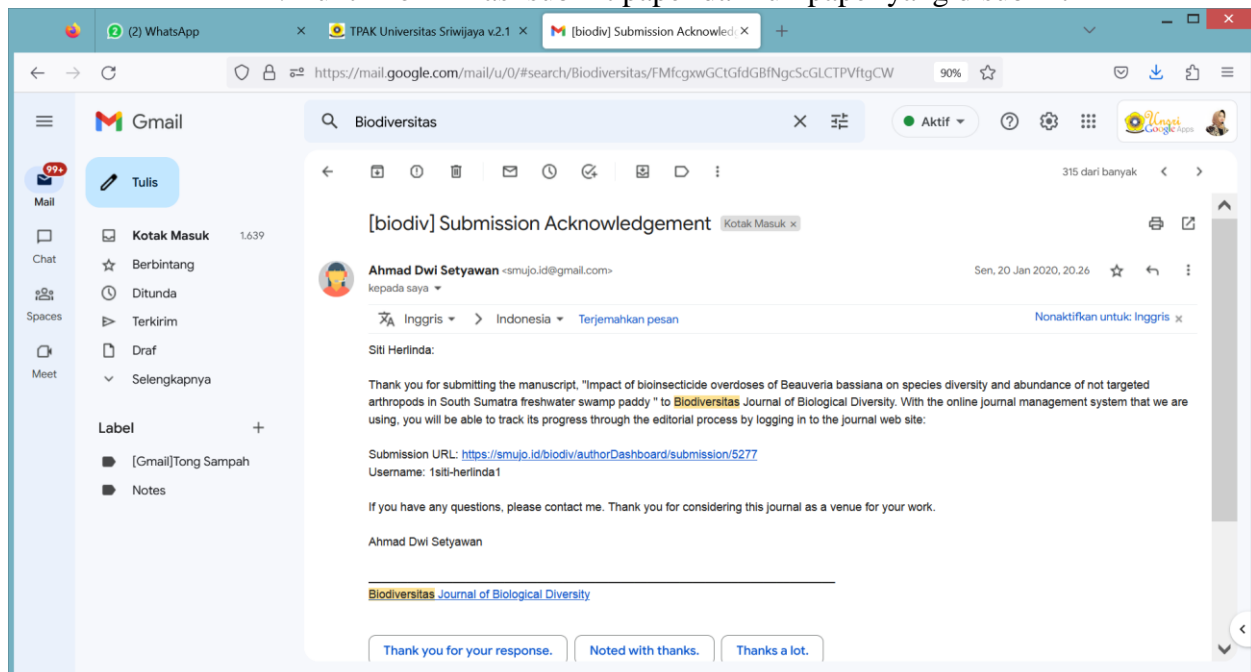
(2) WhatsApp
TPAK Universitas Sriwijaya v.2.1
[biodiv] Submission Acknowled

https://mail.google.com/mail/u/0/#search/Biodiversitas/FMfcgxwGCtGfdGBfNgcScGLCTPVftgCW
90%

Gmail
Biodiversitas
Aktif

Mail 99+
Chat
Spaces
Meet

Tulis
Kotak Masuk 1.639
Berbintang
Ditunda
Terkirim
Draf
Selengkapnya

Label
[Gmail]Tong Sampah
Notes

315 dari banyak

[biodiv] Submission Acknowledgement Kotak Masuk ×

Ahmad Dwi Setyawan <smujo.id@gmail.com>
kepada saya
Sen, 20 Jan 2020, 20.26

Inggris > Indonesia Terjemahkan pesan
Nonaktifkan untuk: Inggris ×

Siti Herlinda:

Thank you for submitting the manuscript, "Impact of bioinsecticide overdoses of Beauveria bassiana on species diversity and abundance of not targeted arthropods in South Sumatra freshwater swamp paddy " to Biodiversitas Journal of Biological Diversity. With the online journal management system that we are using, you will be able to track its progress through the editorial process by logging in to the journal web site:

Submission URL: https://smujo.id/biodiv/authorDashboard/submission/5277
Username: 1siti-herlinda1

If you have any questions, please contact me. Thank you for considering this journal as a venue for your work.

Ahmad Dwi Setyawan

Biodiversitas Journal of Biological Diversity

Thank you for your response.
Noted with thanks.
Thanks a lot.